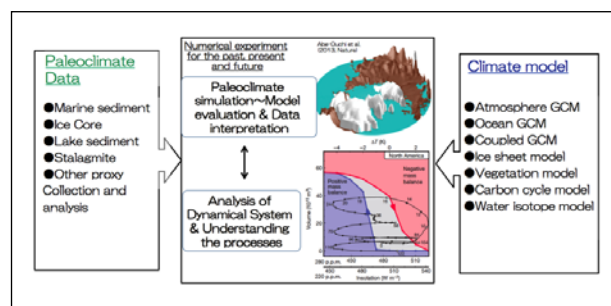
Paleoclimate Data

●Marine sediment
●Ice Core
●Lake sediment
●Stalagmite
●Other proxy
Collection and analysis

Numerical experiment for the past, present and future

Abe Ouchi et al. (2013, Nature)

Paleoclimate simulation~Model evaluation & Data interpretation

Analysis of Dynamical System & Understanding the processes

ΔT (K)

North America

Positive mass balance

Negative mass balance

Volume ($10^{15}$ m$^3$)

280 p.p.m.

220 p.p.m.

Insolation (W m$^{-2}$)

Climate model

●Atmosphere GCM
●Ocean GCM
●Coupled GCM
●Ice sheet model
●Vegetation model
●Carbon cycle model
●Water isotope model